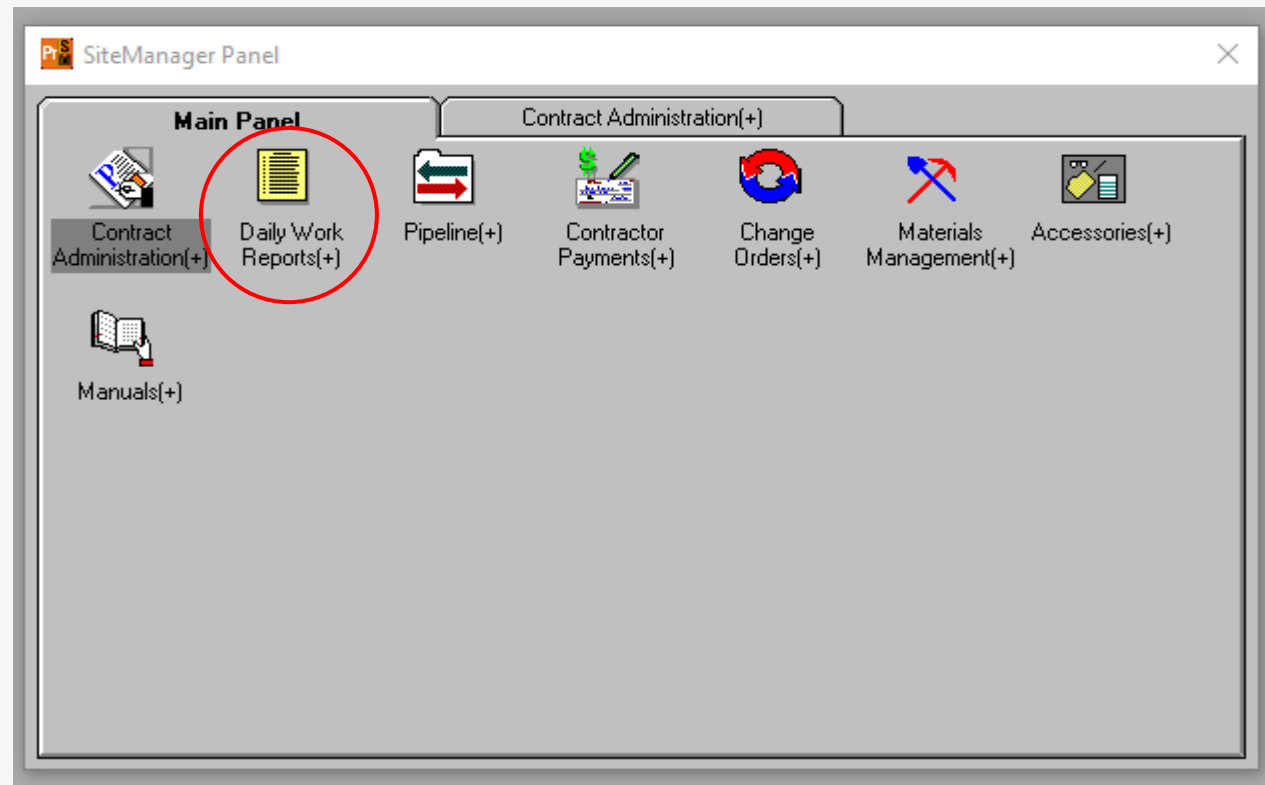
SiteManager Panel

Main Panel

Contract Administration(+)

Contract Administration(+)

Daily Work Reports(+)

Pipeline(+)

Contractor Payments(+)

Change Orders(+)

Materials Management(+)

Accessories(+)

Manuals(+)